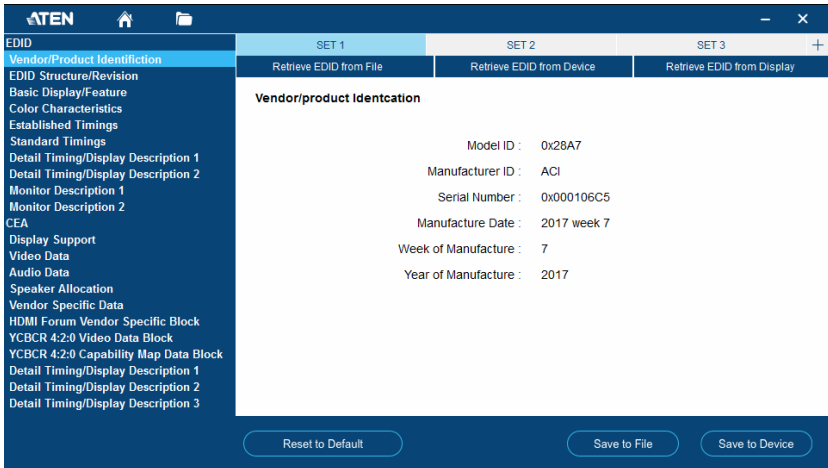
ATEN

EDID
Vendor/Product Identification
EDID Structure/Revision
Basic Display/Feature
Color Characteristics
Established Timings
Standard Timings
Detail Timing/Display Description 1
Detail Timing/Display Description 2
Monitor Description 1
Monitor Description 2
CEA
Display Support
Video Data
Audio Data
Speaker Allocation
Vendor Specific Data
HDMI Forum Vendor Specific Block
YCBCR 4:2:0 Video Data Block
YCBCR 4:2:0 Capability Map Data Block
Detail Timing/Display Description 1
Detail Timing/Display Description 2
Detail Timing/Display Description 3

SET 1
SET 2
SET 3
+

Retrieve EDID from File
Retrieve EDID from Device
Retrieve EDID from Display

Vendor/product Identcation

| | |
|---|---|
| Model ID : | 0x28A7 |
| Manufacturer ID : | ACI |
| Serial Number : | 0x000106C5 |
| Manufacture Date : | 2017 week 7 |
| Week of Manufacture : | 7 |
| Year of Manufacture : | 2017 |

Reset to Default
Save to File
Save to Device